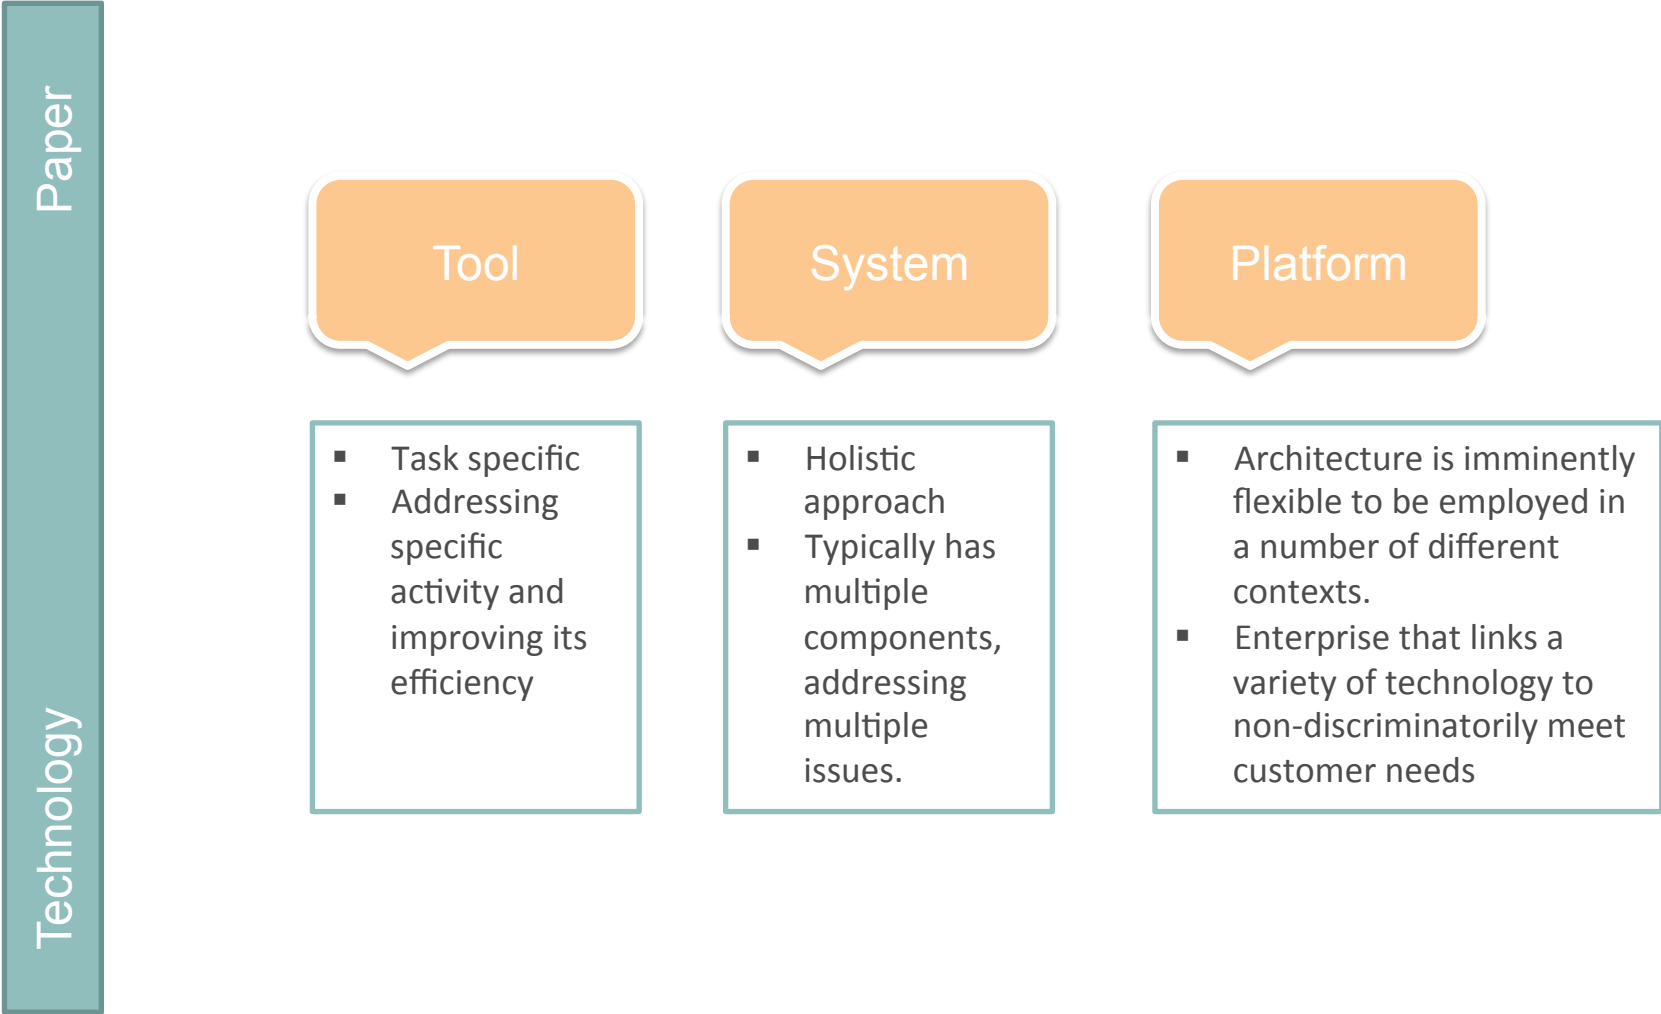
Paper

Technology

Tool

System

Platform

- Task specific
- Addressing specific activity and improving its efficiency

- Holistic approach
- Typically has multiple components, addressing multiple issues.

- Architecture is imminently flexible to be employed in a number of different contexts.
- Enterprise that links a variety of technology to non-discriminatorily meet customer needs